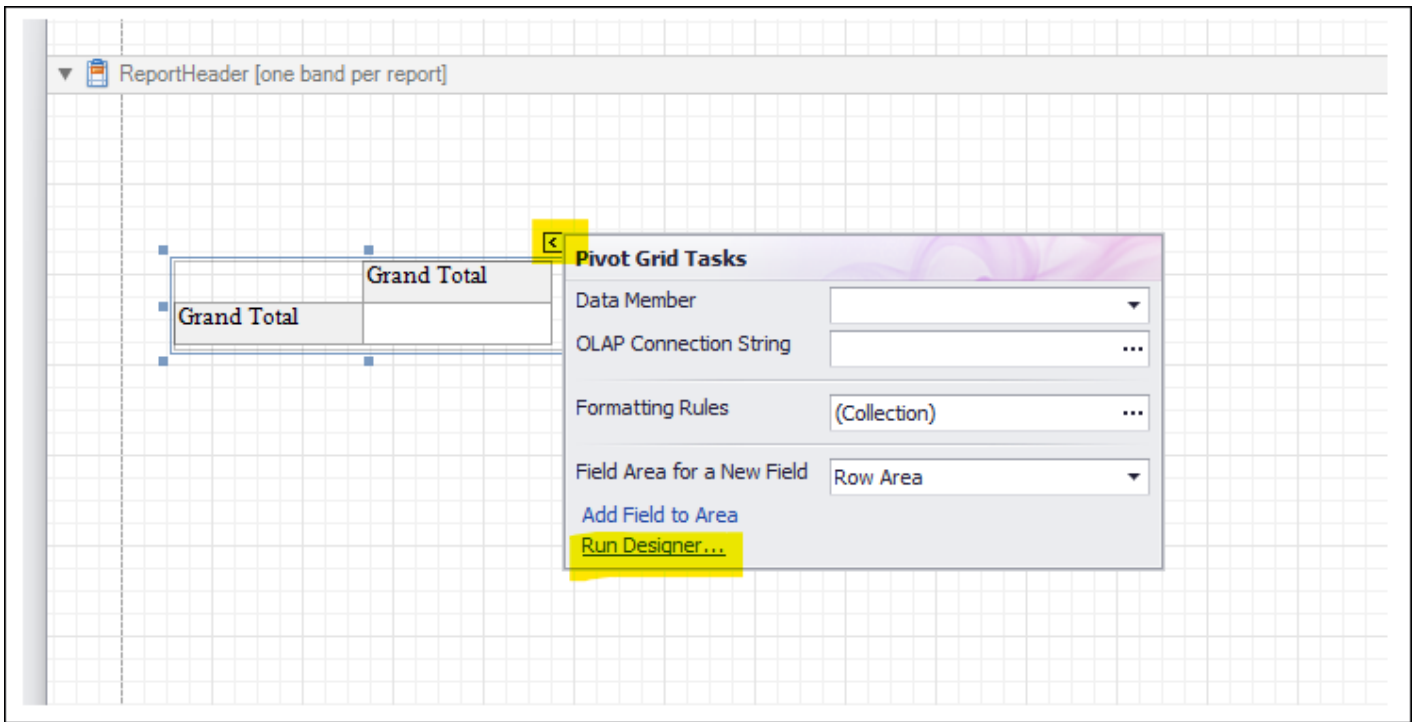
ReportHeader [one band per report]

| | Grand Total |
|---|---|
| Grand Total | |

Pivot Grid Tasks

Data Member

OLAP Connection String ...

Formatting Rules (Collection) ...

Field Area for a New Field Row Area

Add Field to Area

Run Designer...